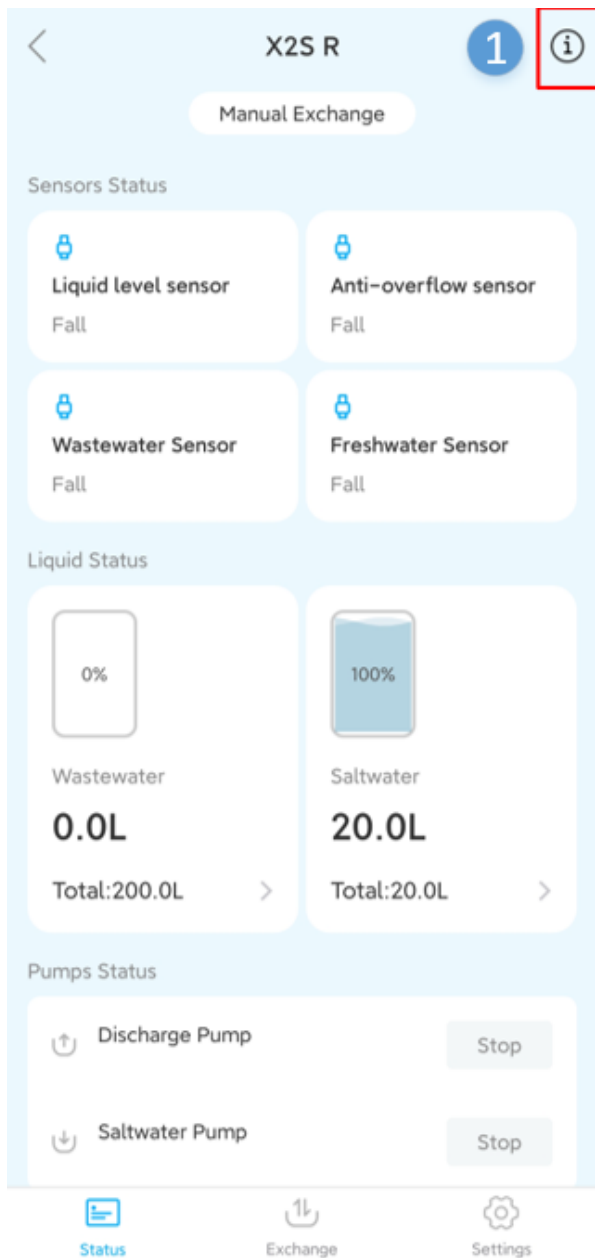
X2S R

1

Manual Exchange

Sensors Status

Liquid level sensor
Fall

Anti-overflow sensor
Fall

Wastewater Sensor
Fall

Freshwater Sensor
Fall

Liquid Status

0%

Wastewater
0.0L
Total:200.0L

100%

Saltwater
20.0L
Total:20.0L

Pumps Status

Discharge Pump
Stop

Saltwater Pump
Stop

Status
Exchange
Settings